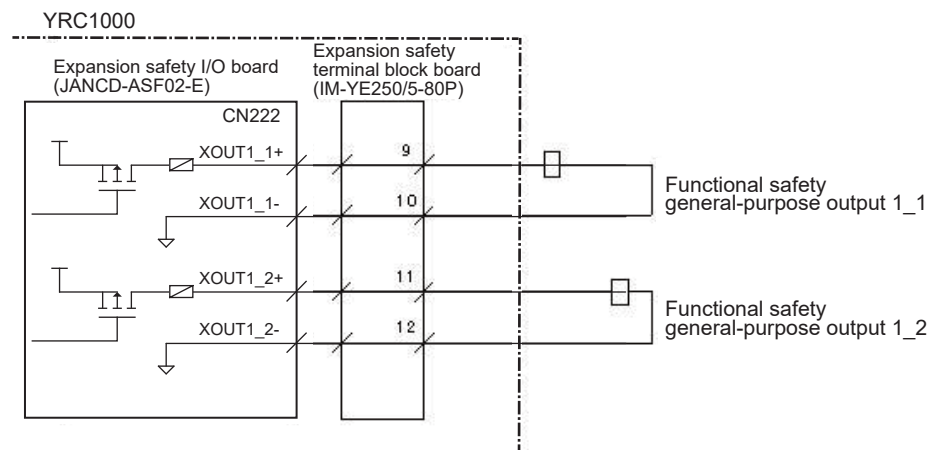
YRC1000

Expansion safety I/O board (JANCD-ASF02-E)

Expansion safety terminal block board (IM-YE250/5-80P)

CN222

XOUT1_1+

9

XOUT1_1-

10

Functional safety general-purpose output 1_1

XOUT1_2+

11

XOUT1_2-

12

Functional safety general-purpose output 1_2